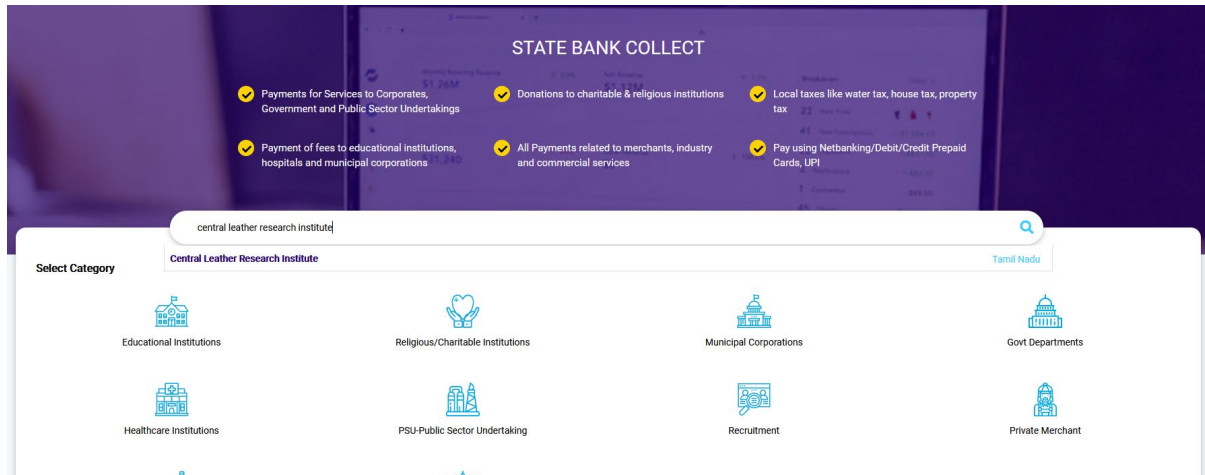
STATE BANK COLLECT

Payments for Services to Corporates, Government and Public Sector Undertakings

Donations to charitable & religious institutions

Local taxes like water tax, house tax, property tax

Payment of fees to educational institutions, hospitals and municipal corporations

All Payments related to merchants, industry and commercial services

Pay using Netbanking/Debit/Credit Prepaid Cards, UPI

central leather research institute

Central Leather Research Institute

Tamil Nadu

Select Category

Educational Institutions

Religious/Charitable Institutions

Municipal Corporations

Govt Departments

Healthcare Institutions

PSU-Public Sector Undertaking

Recruitment

Private Merchant